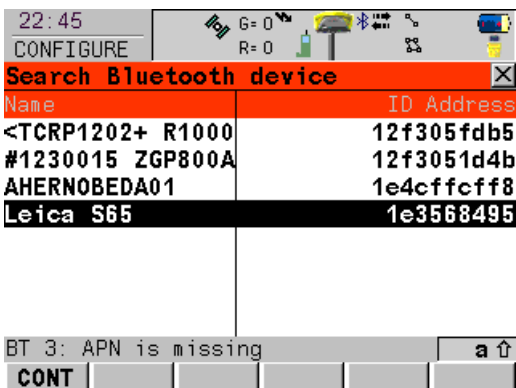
22:45
CONFIGURE
G= 0
R= 0
Search Bluetooth device

| Name | ID Address |
|---|---|
| <TCRP1202+ R1000 | 12f305fdb5 |
| #1230015 ZGP800A | 12f3051d4b |
| AHERNOBEDA01 | 1e4cfccff8 |
| Leica S65 | 1e3568495 |

BT 3: APN is missing
a ⇧
CONT